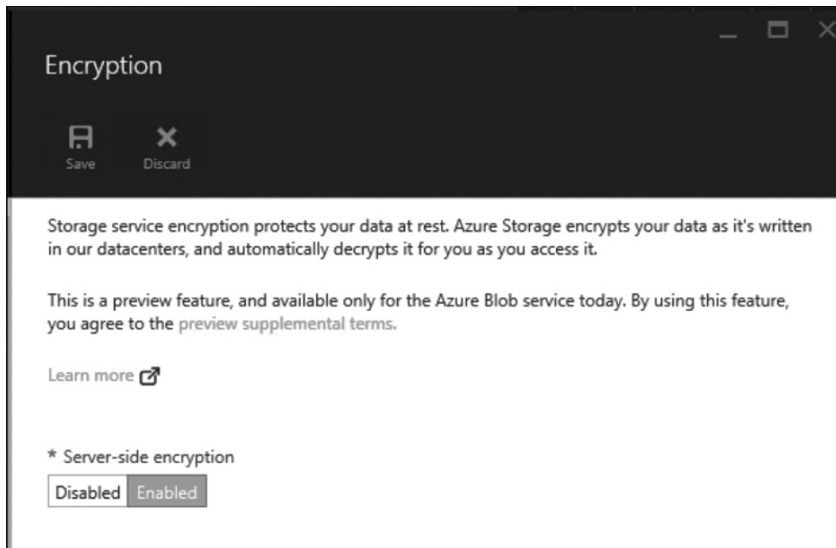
Encryption

Save Discard

Storage service encryption protects your data at rest. Azure Storage encrypts your data as it's written in our datacenters, and automatically decrypts it for you as you access it.

This is a preview feature, and available only for the Azure Blob service today. By using this feature, you agree to the preview supplemental terms.

Learn more

* Server-side encryption

Disabled Enabled